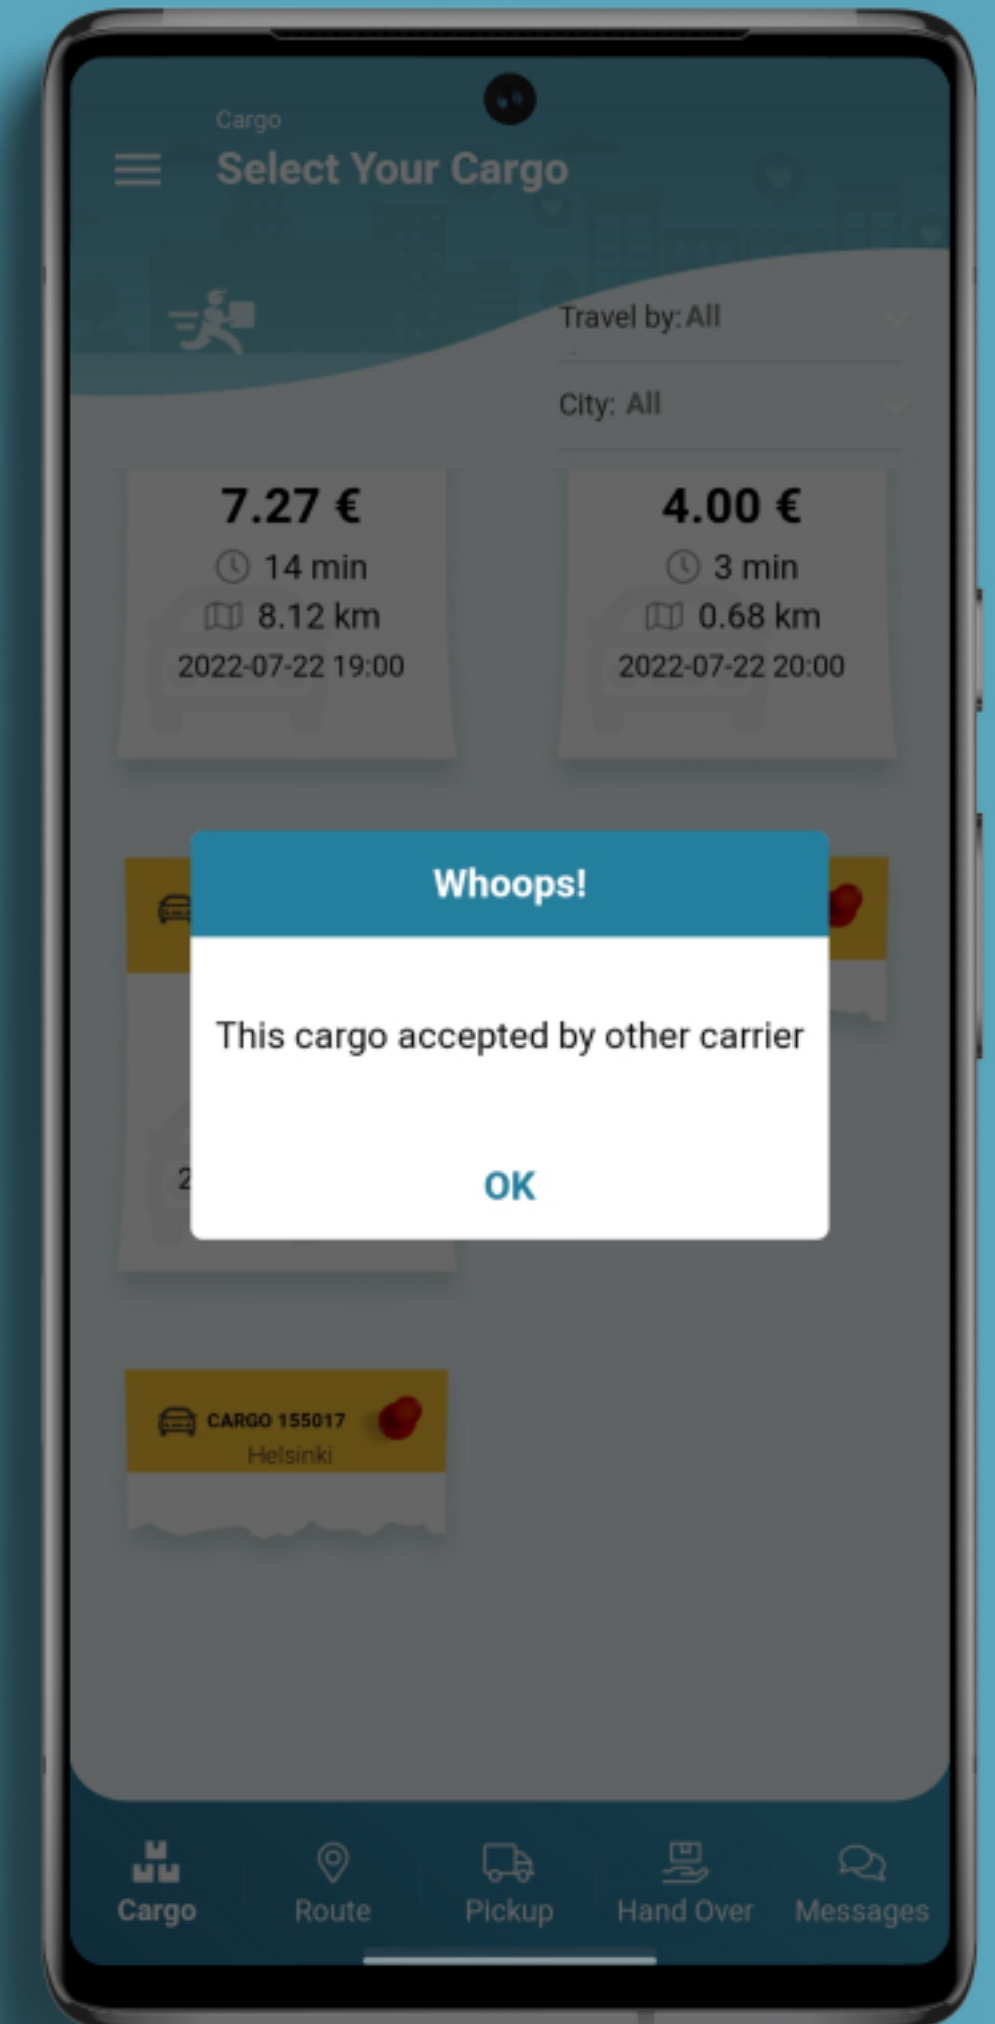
Cargo
Select Your Cargo

Travel by: All

City: All

7.27 €
14 min
8.12 km
2022-07-22 19:00

4.00 €
3 min
0.68 km
2022-07-22 20:00

Whoops!

This cargo accepted by other carrier

OK

2

CARGO 155017
Helsinki

Cargo Route Pickup Hand Over Messages